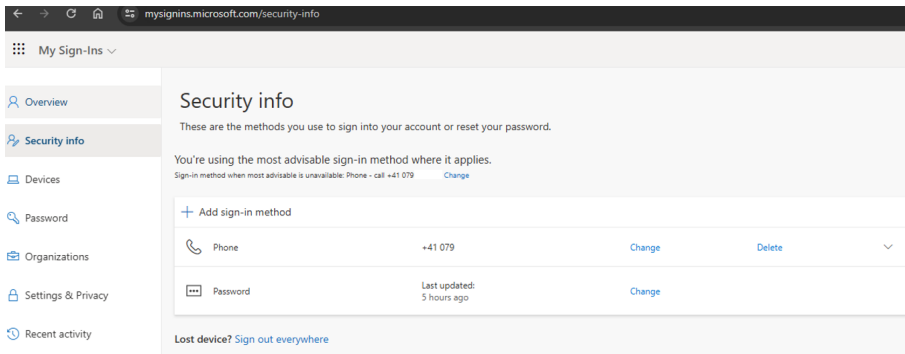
mysignins.microsoft.com/security-info

My Sign-Ins

Overview

Security info

Devices

Password

Organizations

Settings & Privacy

Recent activity

Security info

These are the methods you use to sign into your account or reset your password.

You're using the most advisable sign-in method where it applies.

Sign-in method when most advisable is unavailable: Phone - call +41 079 Change

+ Add sign-in method

| | | | |
|---|---|---|---|
| Phone | +41 079 | Change | Delete |
| Password | Last updated: 5 hours ago | Change | |

Lost device? Sign out everywhere